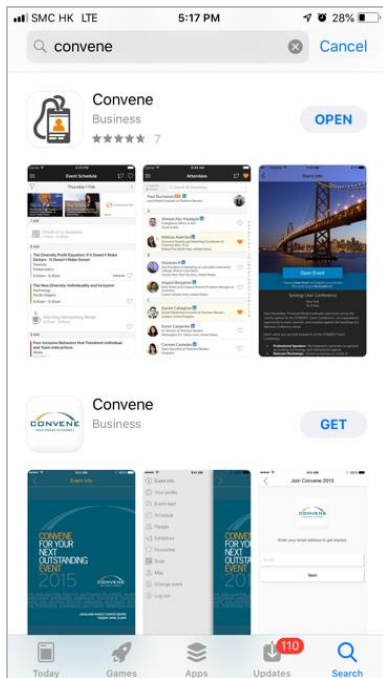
SMC HK LTE 5:17 PM 28%

convene Cancel

Convene
Business
★★★★★ 7
OPEN

Event Schedule
Attendees
Event Info
Open Event

Convene
Business
GET

CONVENE

Event Info
CONVENE FOR YOUR NEXT OUTSTANDING EVENT 2015

Event Info
Your profile
Event feed
Schedule
People
Exhibitors
Favourites
Scan
Map
Change event
Log out

Join Convene 2015
CONVENE
Enter your email address to get started
Next

Today Games Apps 110 Updates Search